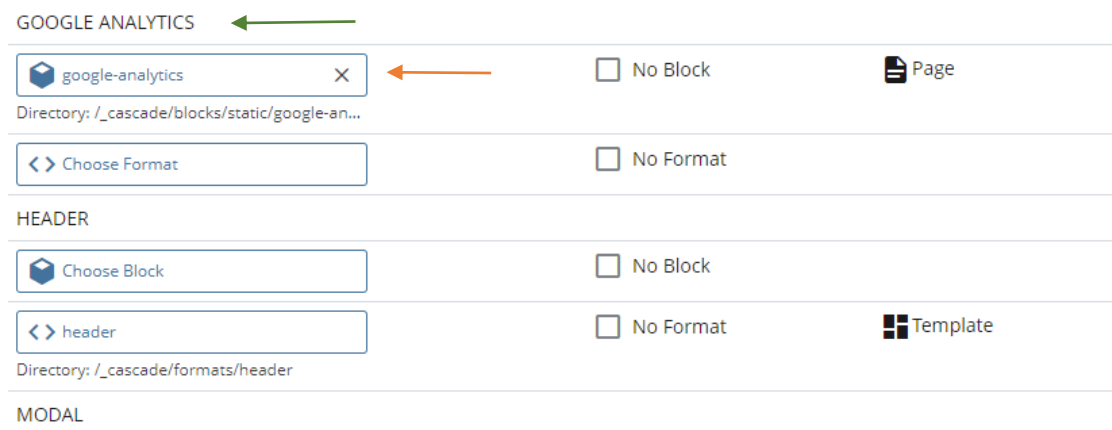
GOOGLE ANALYTICS

google-analytics ×
Directory: /_cascade/blocks/static/google-an...

No Block

Page

< > Choose Format

No Format

HEADER

Choose Block

No Block

< > header
Directory: /_cascade/formats/header

No Format

Template

MODAL